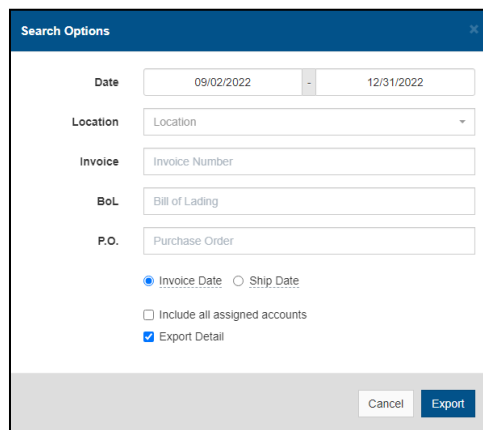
Search Options

×

Date 09/02/2022 - 12/31/2022

Location Location

Invoice Invoice Number

BoL Bill of Lading

P.O. Purchase Order

Invoice Date Ship Date

Include all assigned accounts

Export Detail

Cancel Export